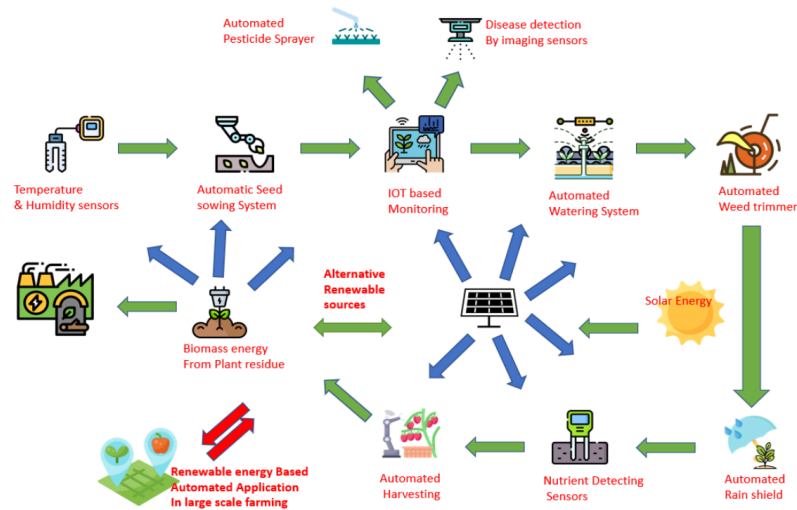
Automated Pesticide Sprayer

Disease detection By imaging sensors

Temperature & Humidity sensors

Automatic Seed sowing System

IOT based Monitoring

Automated Watering System

Automated Weed trimmer

Alternative Renewable sources

Solar Energy

Biomass energy From Plant residue

Automated Harvesting

Nutrient Detecting Sensors

Automated Rain shield

Renewable energy Based Automated Application In large scale farming